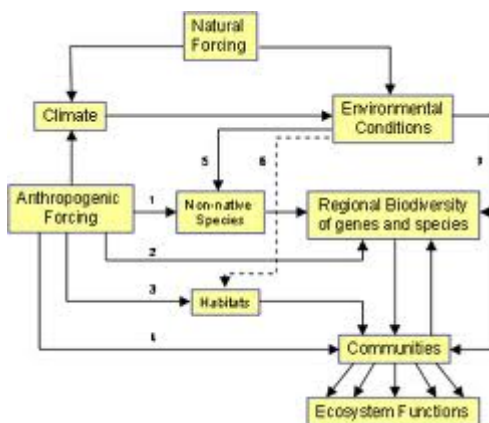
Natural Forcing

Climate

Environmental Conditions

5

6

7

Anthropogenic Forcing

1

Non-native Species

Regional Biodiversity of genes and species

2

3

Habitats

4

Communities

Ecosystem Functions